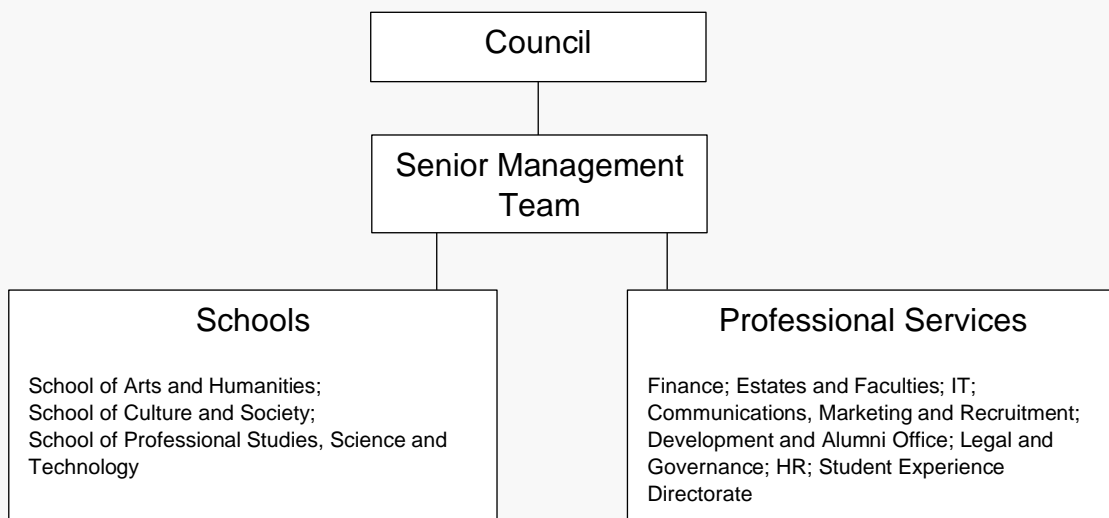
Council

Senior Management Team

Schools

School of Arts and Humanities;
School of Culture and Society;
School of Professional Studies, Science and Technology

Professional Services

Finance; Estates and Faculties; IT; Communications, Marketing and Recruitment; Development and Alumni Office; Legal and Governance; HR; Student Experience Directorate